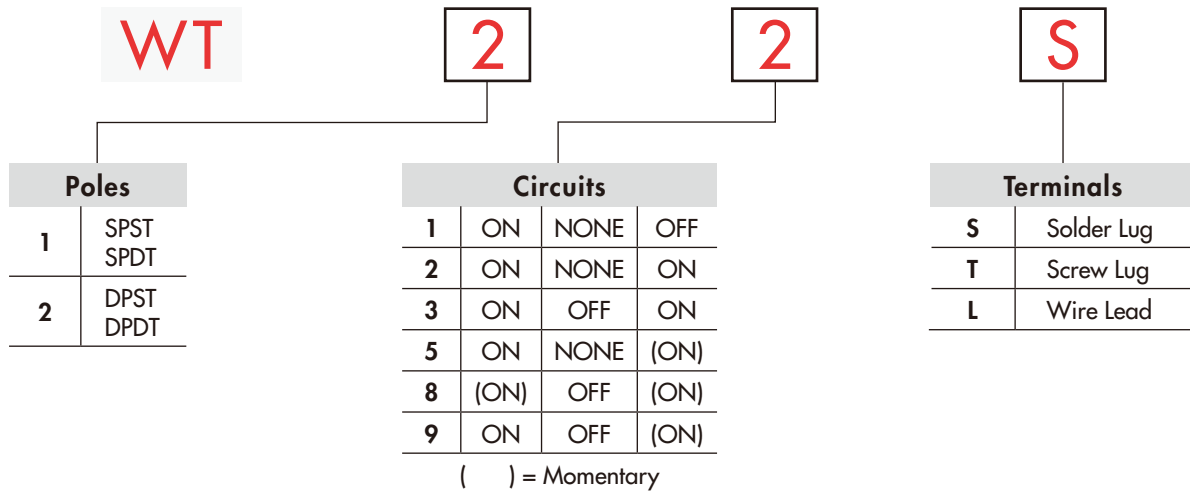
WT 2 2 S

| Poles | |
|---|---|
| 1 | SPST SPDT |
| 2 | DPST DPDT |

| Circuits | | | |
|---|---|---|---|
| 1 | ON | NONE | OFF |
| 2 | ON | NONE | ON |
| 3 | ON | OFF | ON |
| 5 | ON | NONE | (ON) |
| 8 | (ON) | OFF | (ON) |
| 9 | ON | OFF | (ON) |

(   ) = Momentary

| Terminals | |
|---|---|
| S | Solder Lug |
| T | Screw Lug |
| L | Wire Lead |